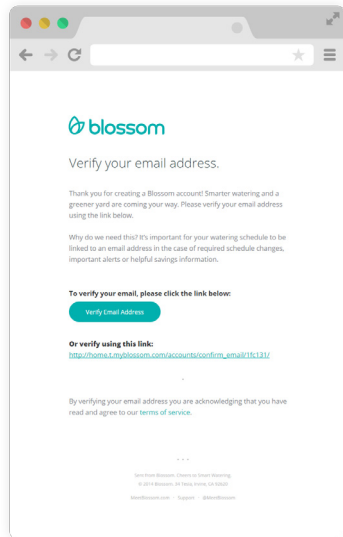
blossom

Verify your email address.

Thank you for creating a Blossom account! Smarter watering and a greener yard are coming your way. Please verify your email address using the link below.

Why do we need this? It's important for your watering schedule to be linked to an email address in the case of required schedule changes, important alerts or helpful savings information.

To verify your email, please click the link below:

Verify Email Address

Or verify using this link:
http://home.t.myblossom.com/accounts/confirm_email/1fc131/

By verifying your email address you are acknowledging that you have read and agree to our terms of service.

Sent from Blossom. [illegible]
© 2014 Blossom, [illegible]
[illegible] · Support · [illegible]